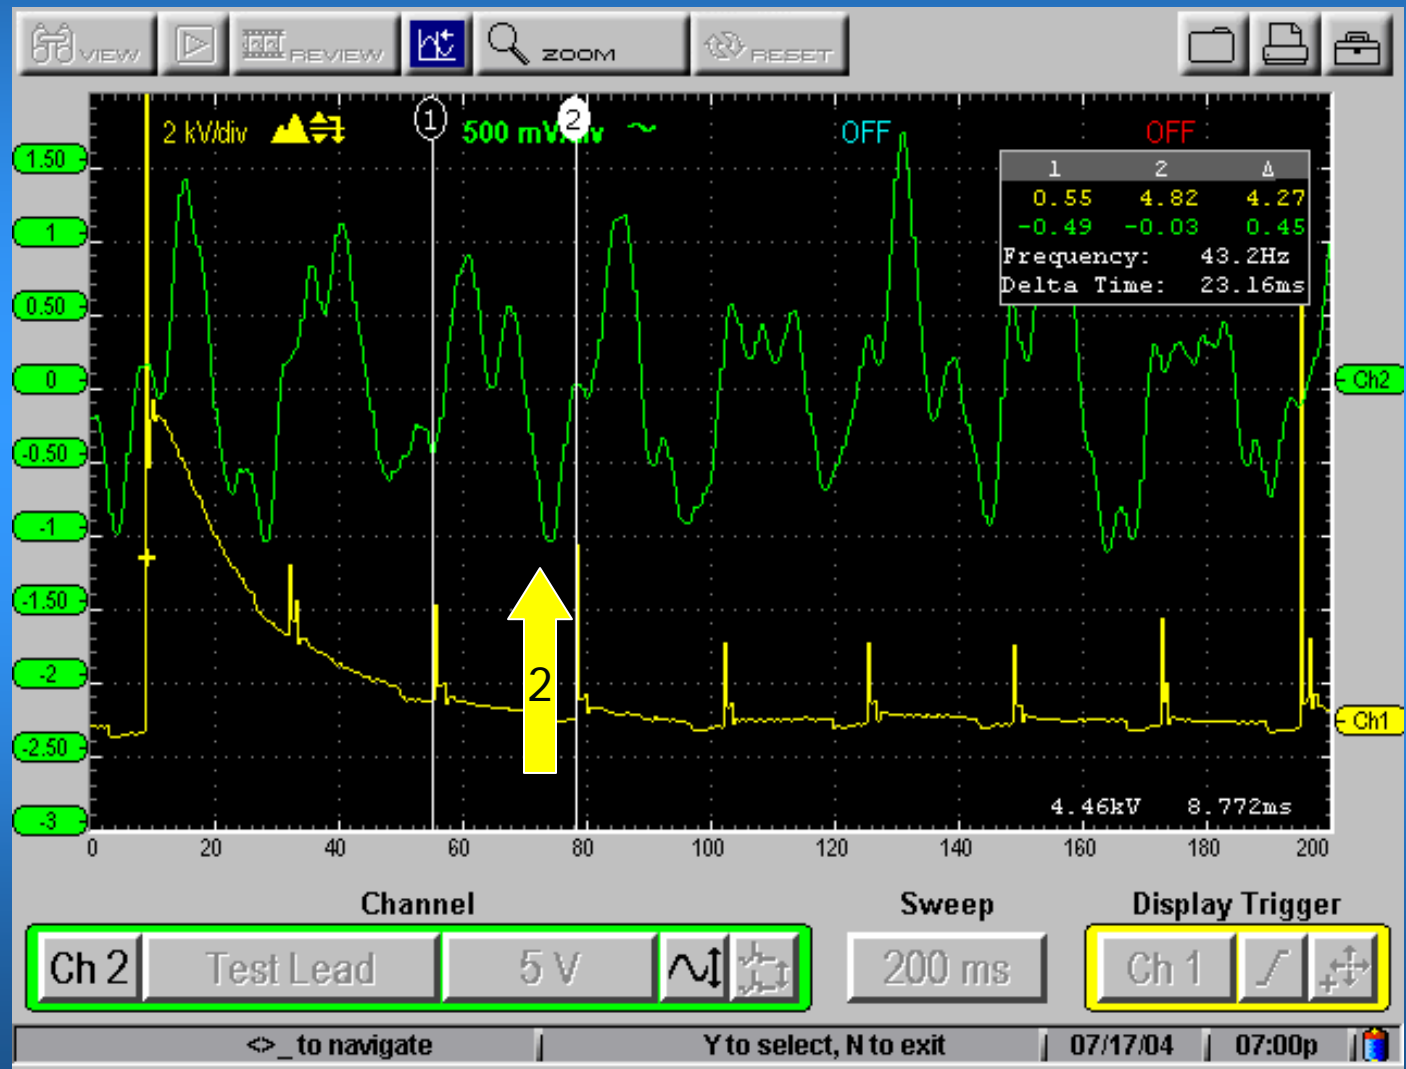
VIEW REVIEW ZOOM RESET

2 kV/div 500 mV/div OFF OFF

| 1 | 2 | Δ |
|---|---|---|
| 0.55 | 4.82 | 4.27 |
| -0.49 | -0.03 | 0.45 |

Frequency: 43.2Hz
Delta Time: 23.16ms

1.50
1
0.50
0
-0.50
-1
-1.50
-2
-2.50
-3

Ch2
Ch1

2

4.46kV 8.772ms

0 20 40 60 80 100 120 140 160 180 200

Channel
Ch 2 Test Lead 5 V

Sweep
200 ms

Display Trigger
Ch 1

<>_ to navigate Y to select, N to exit 07/17/04 07:00p